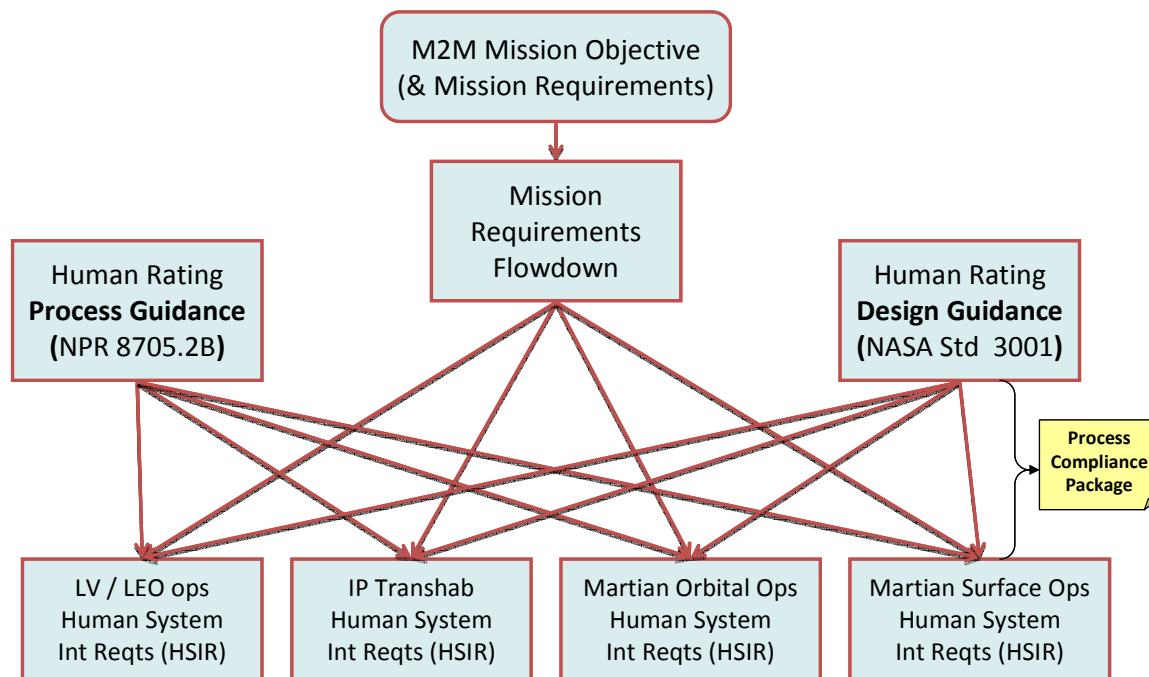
M2M Mission Objective (& Mission Requirements)

Mission Requirements Flowdown

Human Rating **Process Guidance** (NPR 8705.2B)

Human Rating **Design Guidance** (NASA Std 3001)

Process Compliance Package

LV / LEO ops Human System Int Reqts (HSIR)

IP Transhab Human System Int Reqts (HSIR)

Martian Orbital Ops Human System Int Reqts (HSIR)

Martian Surface Ops Human System Int Reqts (HSIR)